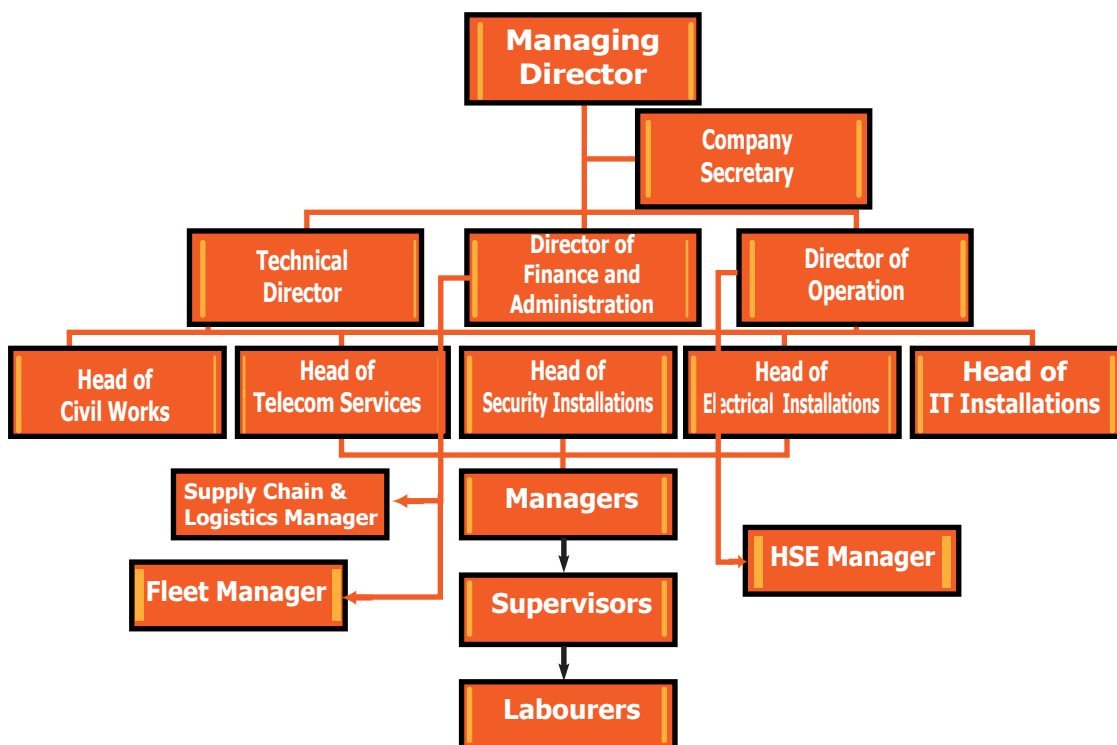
Managing Director

Company Secretary

Technical Director

Director of Finance and Administration

Director of Operation

Head of Civil Works

Head of Telecom Services

Head of Security Installations

Head of Electrical Installations

Head of IT Installations

Supply Chain & Logistics Manager

Managers

HSE Manager

Fleet Manager

Supervisors

Labourers